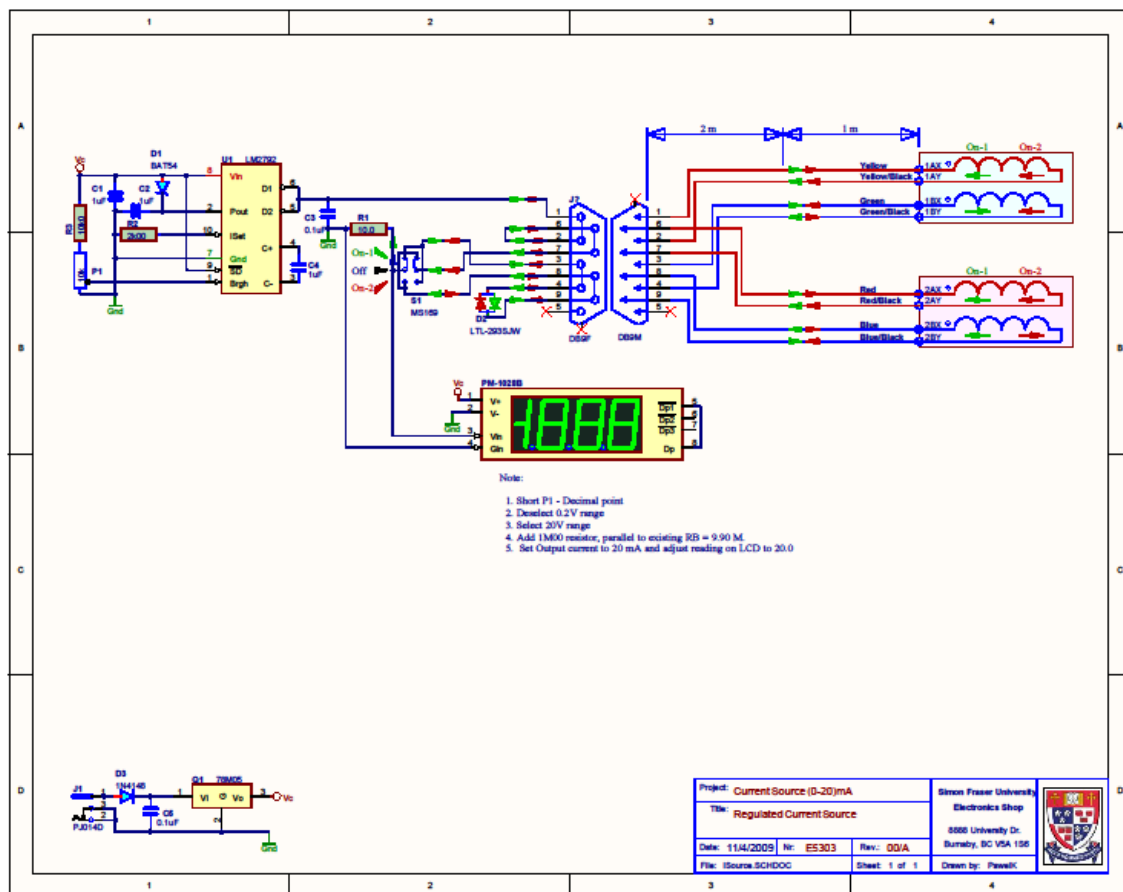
1 2 3 4

A

B

C

D

Vc
D1
BAT54
U1 LM2792
8 Vin
C1 1uF
C2 1uF
2 Pout
R3 10k0
R2 2k00
10 ISet
7 Gnd
9 SD
1 Brgh
P1 10k
Gnd
D1 6
D2 5
C+ 4
C- 3
C4 1uF
C3 0.1uF
Gnd
R1 10.0
On-1
Off
On-2
S1 MS169
D2 LTL-293SJW
J2
1 6 2 7 3 8 4 9 5
DB9F
DB9M
1 6 2 7 3 8 4 9 5
2 m
1 m
On-1 On-2
Yellow 1AX
Yellow/Black 1AY
Green 1BX
Green/Black 1BY
On-1 On-2
Red 2AX
Red/Black 2AY
Blue 2BX
Blue/Black 2BY

Vc
PM-1028B
1 V+
2 V-
Gnd
3 Vin
4 Gin
-1888
Dp1 5
Dp2 6
Dp3 7
Dp 8

Note:

1. Short P1 - Decimal point
2. Deselect 0.2V range
3. Select 20V range
4. Add 1M00 resistor, parallel to existing RB = 9.90 M.
5. Set Output current to 20 mA and adjust reading on LCD to 20.0

J1
D3 1N4148
Q1 78M05
VI Vo 3 Vc
C5 0.1uF
PJ014D
Gnd

Project: Current Source (0-20)mA
Title: Regulated Current Source
Date: 11/4/2009 Nr: E5303 Rev.: 00/A
File: ISource.SCHDOC Sheet 1 of 1
Simon Fraser University
Electronics Shop
8888 University Dr.
Burnaby, BC V5A 1S6
Drawn by: PawelK